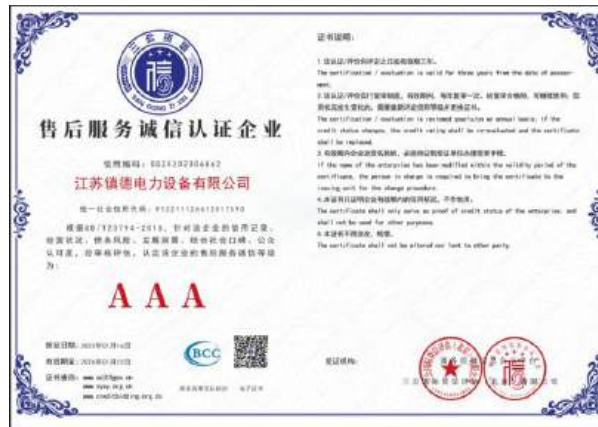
售后服务诚信认证企业

证书编号：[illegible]

江苏慎德电力设备有限公司

统一社会信用代码：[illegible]

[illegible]

A A A

证书说明：

1.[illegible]

The certification / evaluation is valid for three years from the date of assessment.

2.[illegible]

The certification / evaluation is reviewed yearly as an annual basis; if the credit status changes, the credit rating shall be re-evaluated and the certificate shall be replaced.

3.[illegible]

If the name of the enterprise has been modified within the validity period of the certification, the person in charge is required to bring the certificate to the issuing unit for the change procedure.

4.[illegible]

The certificate shall only serve as proof of credit status of the enterprise, and shall not be used for other purposes.

5.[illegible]

The certificate shall not be altered nor lent to other party.

BCC

发证日期：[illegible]

有效期至：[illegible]

证书查询：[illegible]

发证机构：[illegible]